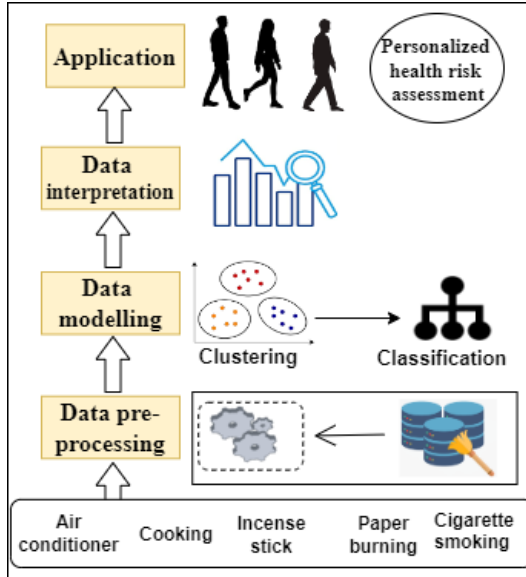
Application

Personalized health risk assessment

Data interpretation

Data modelling

Clustering

Classification

Data pre-processing

Air conditioner

Cooking

Incense stick

Paper burning

Cigarette smoking